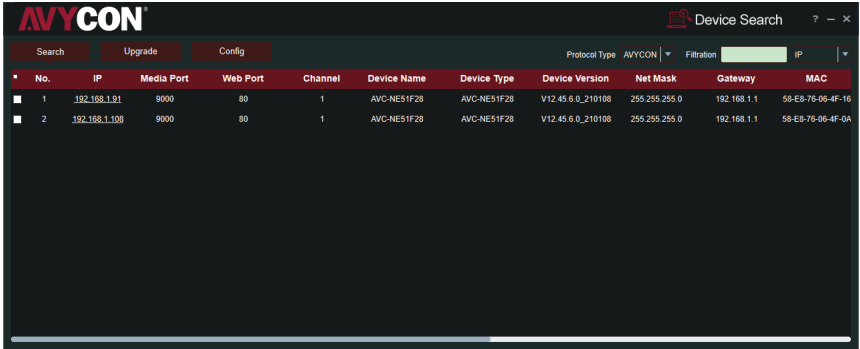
AVYCON®

Device Search ? – ×

Search Upgrade Config

Protocol Type AVYCON Filtration IP

| No. | IP | Media Port | Web Port | Channel | Device Name | Device Type | Device Version | Net Mask | Gateway | MAC |
|---|---|---|---|---|---|---|---|---|---|---|
| 1 | 192.168.1.91 | 9000 | 80 | 1 | AVC-NE51F28 | AVC-NE51F28 | V12.45.6.0_210108 | 255.255.255.0 | 192.168.1.1 | 58-E8-76-06-4F-16 |
| 2 | 192.168.1.108 | 9000 | 80 | 1 | AVC-NE51F28 | AVC-NE51F28 | V12.45.6.0_210108 | 255.255.255.0 | 192.168.1.1 | 58-E8-76-06-4F-0A |